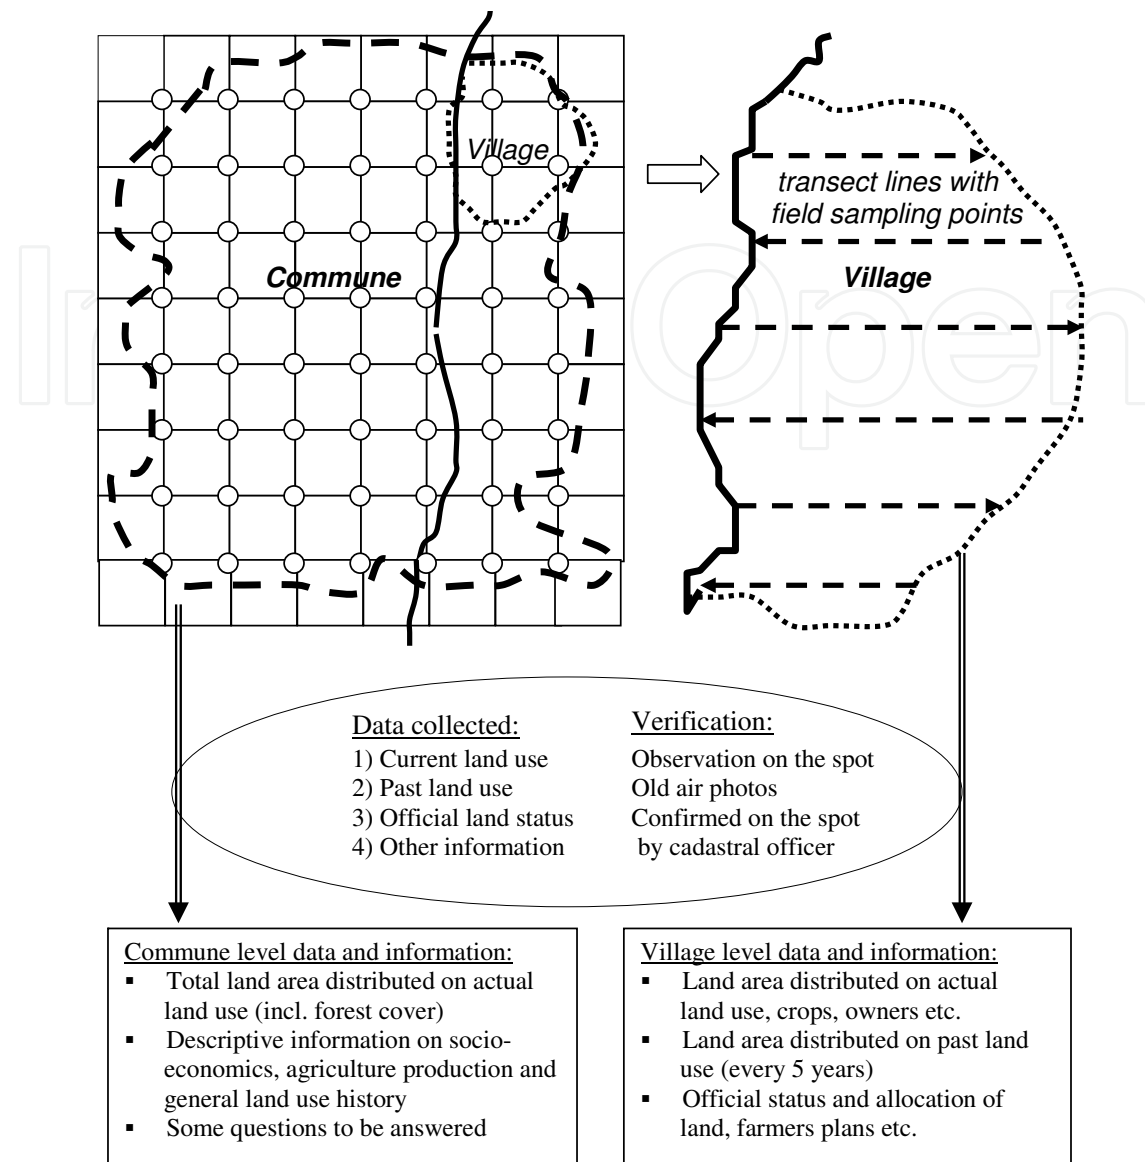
Village

Commune

transect lines with field sampling points

Village

Data collected:
1) Current land use
2) Past land use
3) Official land status
4) Other information

Verification:
Observation on the spot
Old air photos
Confirmed on the spot by cadastral officer

Commune level data and information:
- Total land area distributed on actual land use (incl. forest cover)
- Descriptive information on socioeconomics, agriculture production and general land use history
- Some questions to be answered

Village level data and information:
- Land area distributed on actual land use, crops, owners etc.
- Land area distributed on past land use (every 5 years)
- Official status and allocation of land, farmers plans etc.